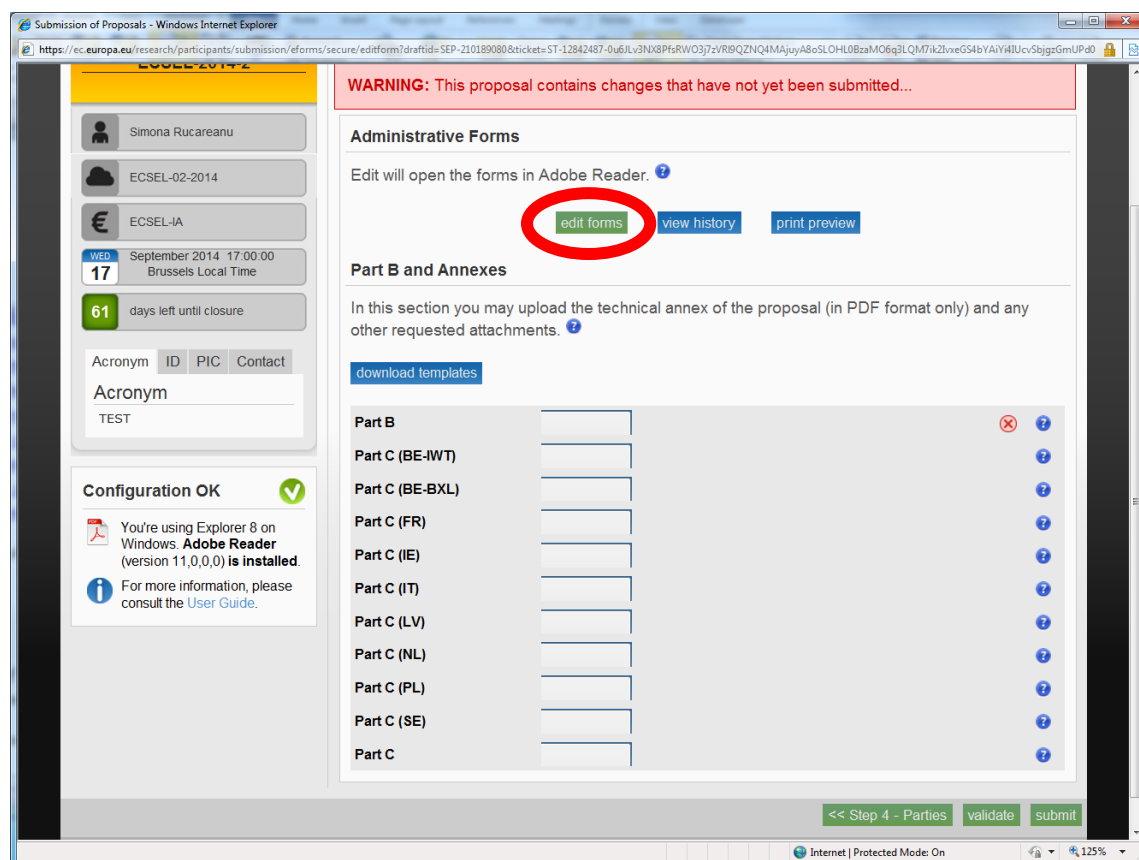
Submission of Proposals - Windows Internet Explorer

https://ec.europa.eu/research/participants/submission/eforms/secure/editform?draftid=SEP-210189080&ticket=ST-12842487-0u6JLv3NX8PfsRWO3j7zVRl9QZNQ4MAjuyA8oSLOHL0BzaMO6q3LQM7ik2lvxeGS4bYAiYi4lUcvSbjgzGmUPd0

ECSEL-2014-2

Simona Rucareanu

ECSEL-02-2014

ECSEL-IA

WED
17
September 2014 17:00:00
Brussels Local Time

61
days left until closure

Acronym | ID | PIC | Contact

Acronym
TEST

Configuration OK

You're using Explorer 8 on Windows. **Adobe Reader** (version 11,0,0,0) **is installed**.

For more information, please consult the User Guide.

**WARNING:** This proposal contains changes that have not yet been submitted...

**Administrative Forms**

Edit will open the forms in Adobe Reader.

edit forms | view history | print preview

**Part B and Annexes**

In this section you may upload the technical annex of the proposal (in PDF format only) and any other requested attachments.

download templates

**Part B**
**Part C (BE-IWT)**
**Part C (BE-BXL)**
**Part C (FR)**
**Part C (IE)**
**Part C (IT)**
**Part C (LV)**
**Part C (NL)**
**Part C (PL)**
**Part C (SE)**
**Part C**

<< Step 4 - Parties | validate | submit

Internet | Protected Mode: On
125%